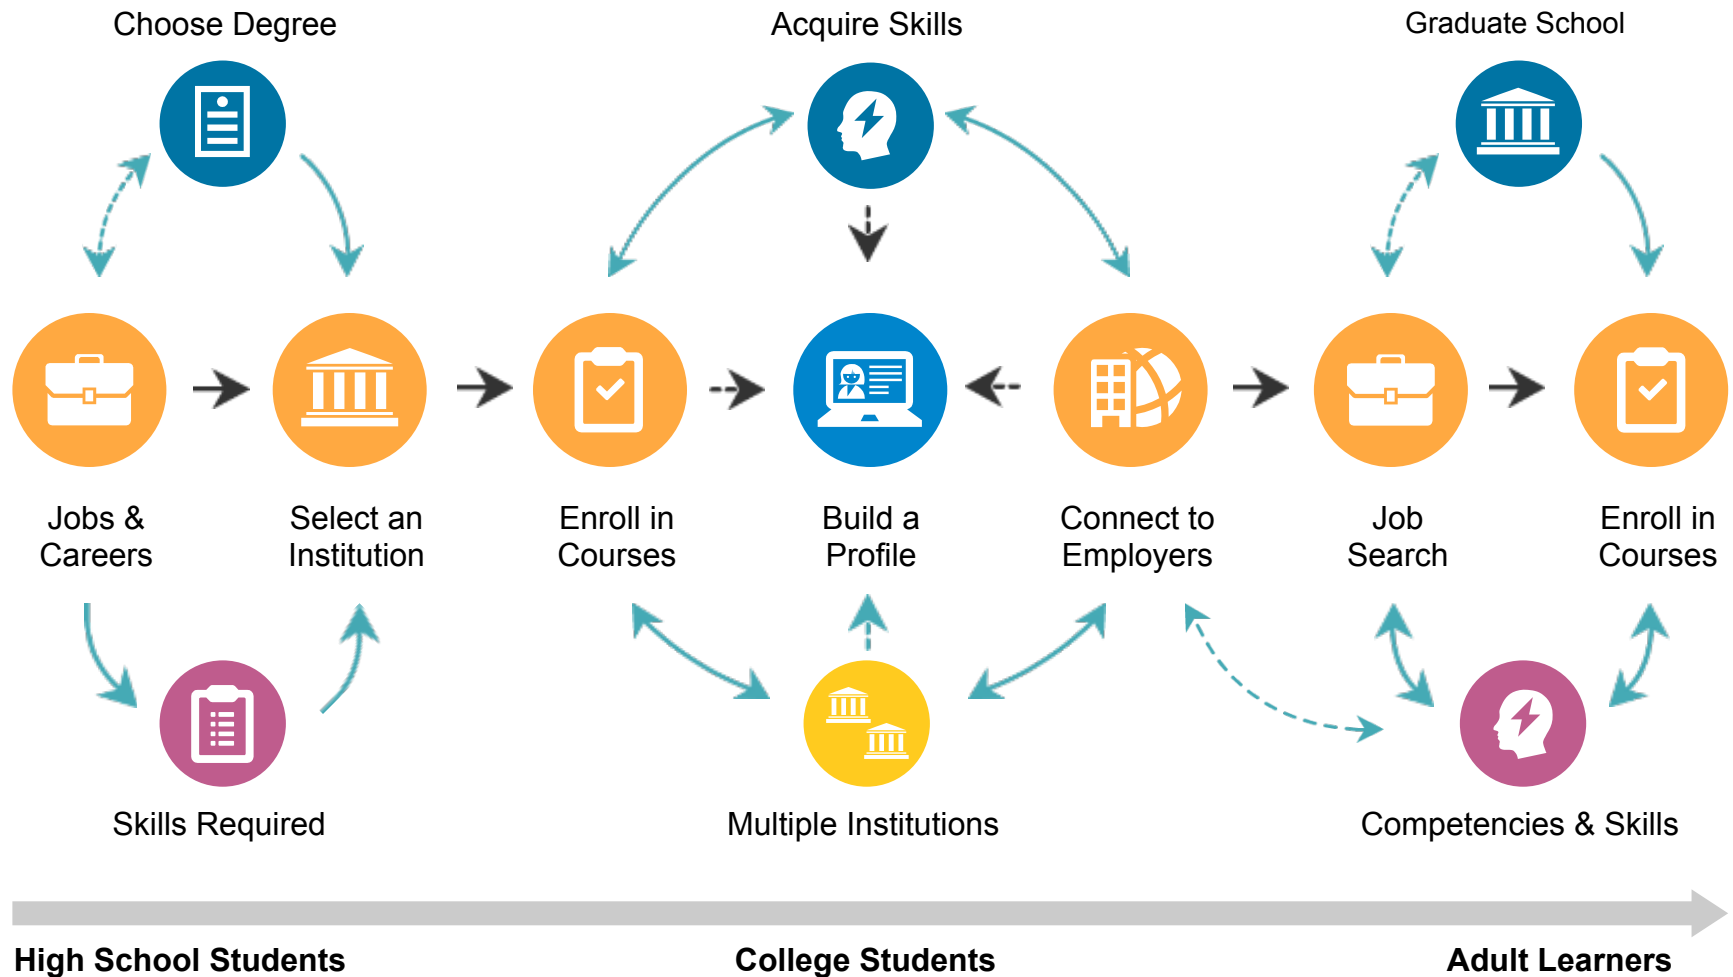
Choose Degree

Acquire Skills

Graduate School

Jobs & Careers

Select an Institution

Enroll in Courses

Build a Profile

Connect to Employers

Job Search

Enroll in Courses

Skills Required

Multiple Institutions

Competencies & Skills

High School Students

College Students

Adult Learners